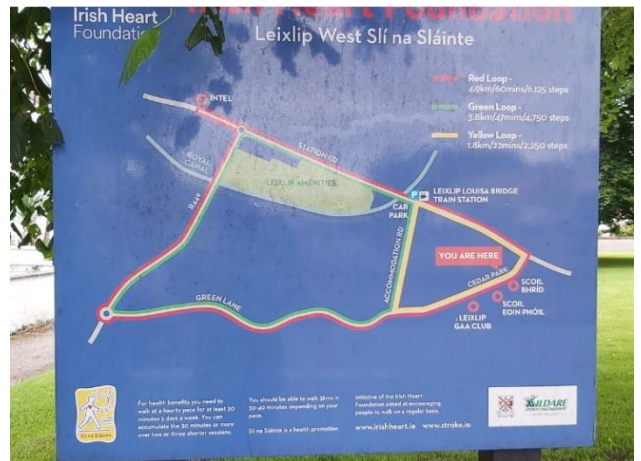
Irish Heart Foundati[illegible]

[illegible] Heart Foundation

Leixlip West Slí na Sláinte

Red Loop - 4.9km/60mins/6,125 steps

Green Loop - 3.8km/47mins/4,750 steps

Yellow Loop - 1.8km/22mins/2,250 steps

INTEL

ROYAL CANAL

STATION RD

LEIXLIP AMENITIES

RAMP

P

LEIXLIP LOUISA BRIDGE TRAIN STATION

CAR PARK

ACCOMMODATION RD

YOU ARE HERE

CEDAR PARK

SCOIL BHRÍD

SCOIL EOIN PHÓIL

LEIXLIP GAA CLUB

GREEN LANE

Slí na Sláinte

For health benefits you need to walk at a hearty pace for at least 30 minutes 5 days a week. You can accumulate the 30 minutes or more over two or three shorter sessions.

You should be able to walk 3kms in 20-40 minutes depending on your pace.

Slí na Sláinte is a health promotion

Initiative of the Irish Heart Foundation aimed at encouraging people to walk on a regular basis.

www.irishheart.ie www.stroke.ie

KILDARE SPORTS PARTNERSHIP